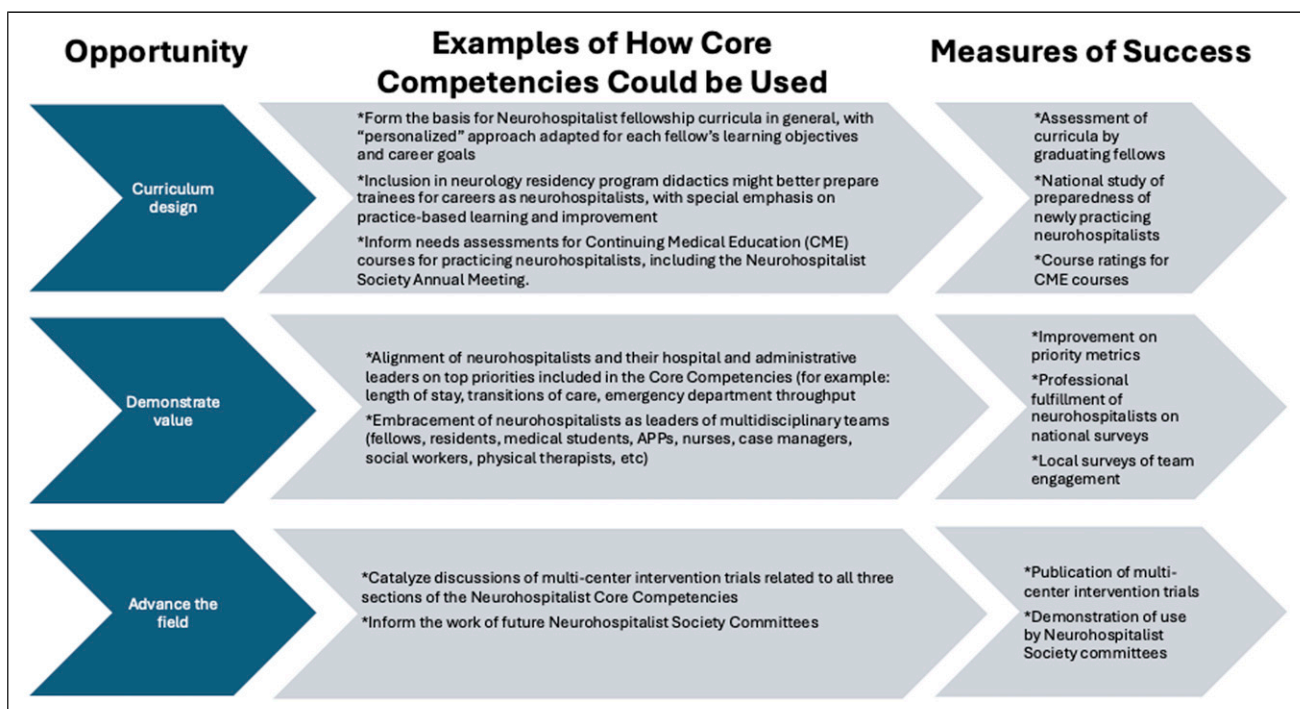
Opportunity

Examples of How Core Competencies Could be Used

Measures of Success

Curriculum design

*Form the basis for Neurohospitalist fellowship curricula in general, with "personalized" approach adapted for each fellow's learning objectives and career goals

*Inclusion in neurology residency program didactics might better prepare trainees for careers as neurohospitalists, with special emphasis on practice-based learning and improvement

*Inform needs assessments for Continuing Medical Education (CME) courses for practicing neurohospitalists, including the Neurohospitalist Society Annual Meeting.

*Assessment of curricula by graduating fellows

*National study of preparedness of newly practicing neurohospitalists

*Course ratings for CME courses

Demonstrate value

*Alignment of neurohospitalists and their hospital and administrative leaders on top priorities included in the Core Competencies (for example: length of stay, transitions of care, emergency department throughput

*Embracement of neurohospitalists as leaders of multidisciplinary teams (fellows, residents, medical students, APPs, nurses, case managers, social workers, physical therapists, etc)

*Improvement on priority metrics

*Professional fulfillment of neurohospitalists on national surveys

*Local surveys of team engagement

Advance the field

*Catalyze discussions of multi-center intervention trials related to all three sections of the Neurohospitalist Core Competencies

*Inform the work of future Neurohospitalist Society Committees

*Publication of multi-center intervention trials

*Demonstration of use by Neurohospitalist Society committees